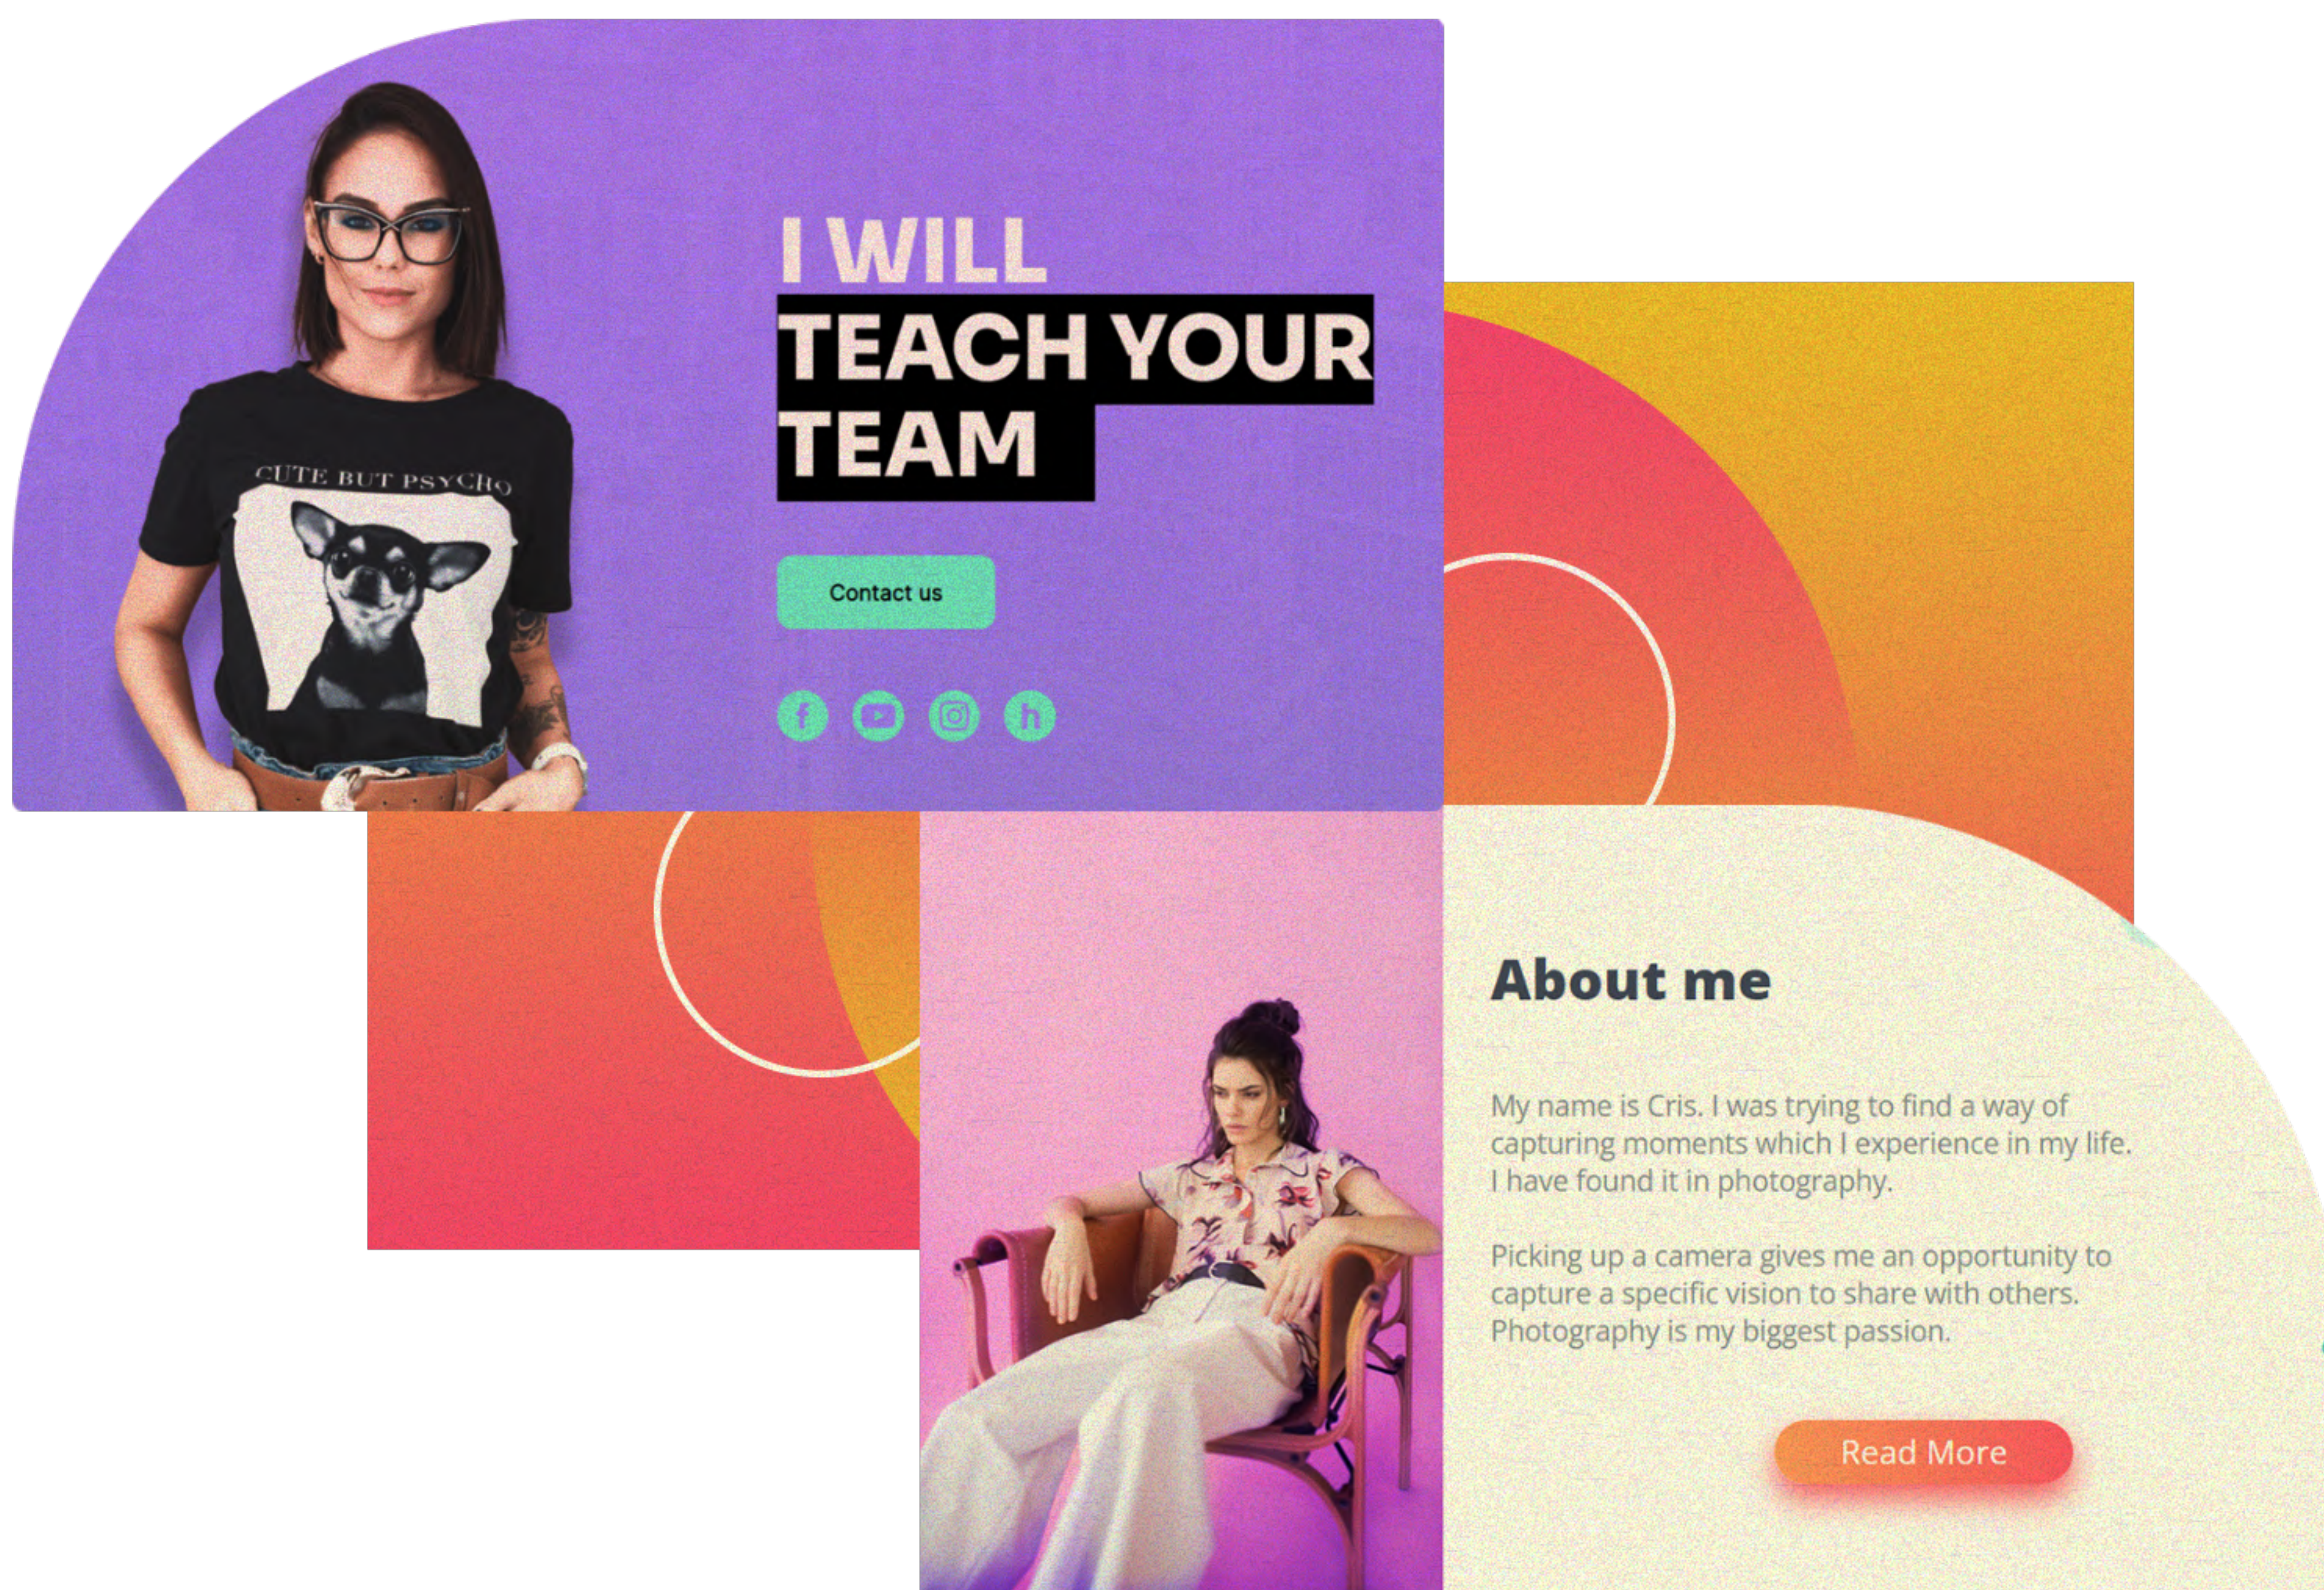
CUTE BUT PSYCHO

I WILL TEACH YOUR TEAM

Contact us

About me

My name is Cris. I was trying to find a way of capturing moments which I experience in my life. I have found it in photography.

Picking up a camera gives me an opportunity to capture a specific vision to share with others. Photography is my biggest passion.

Read More